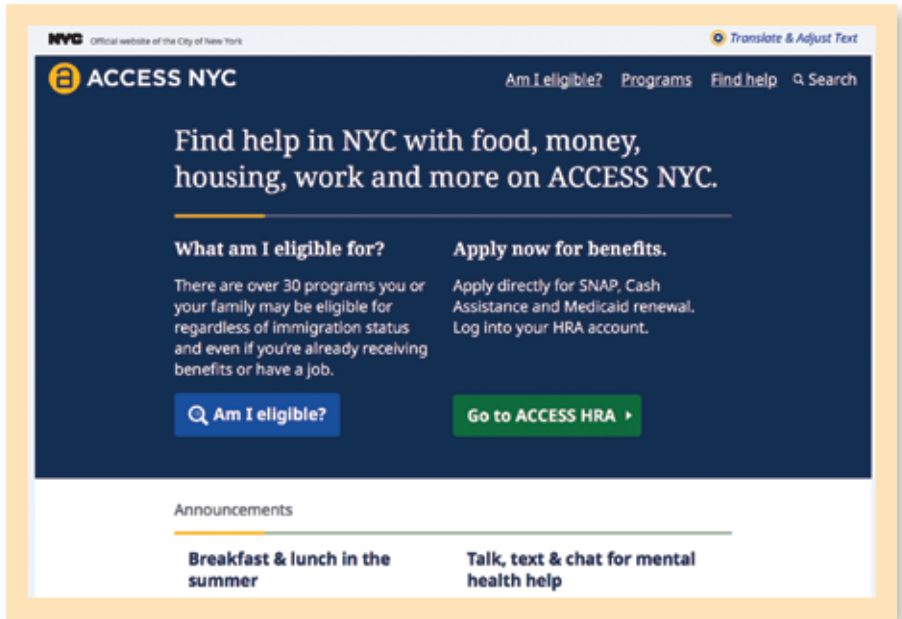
NYC Official website of the City of New York

Translate & Adjust Text

ACCESS NYC

Am I eligible? Programs Find help Search

Find help in NYC with food, money, housing, work and more on ACCESS NYC.

What am I eligible for?

There are over 30 programs you or your family may be eligible for regardless of immigration status and even if you're already receiving benefits or have a job.

Am I eligible?

Apply now for benefits.

Apply directly for SNAP, Cash Assistance and Medicaid renewal. Log into your HRA account.

Go to ACCESS HRA

Announcements

Breakfast & lunch in the summer

Talk, text & chat for mental health help